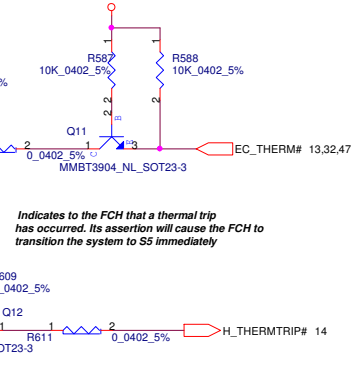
1
R587
10K_0402_5%
2
2
1
R588
10K_0402_5%
2
%
B
Q11
2
0_0402_5%
1
C
E
3
MMBT3904_NL_SOT23-3
EC_THERM# 13,32,47

Indicates to the FCH that a thermal trip has occurred. Its assertion will cause the FCH to transition the system to S5 immediately

609
0402_5%
Q12
1
R611
2
0_0402_5%
OT23-3
H_THERMTRIP# 14